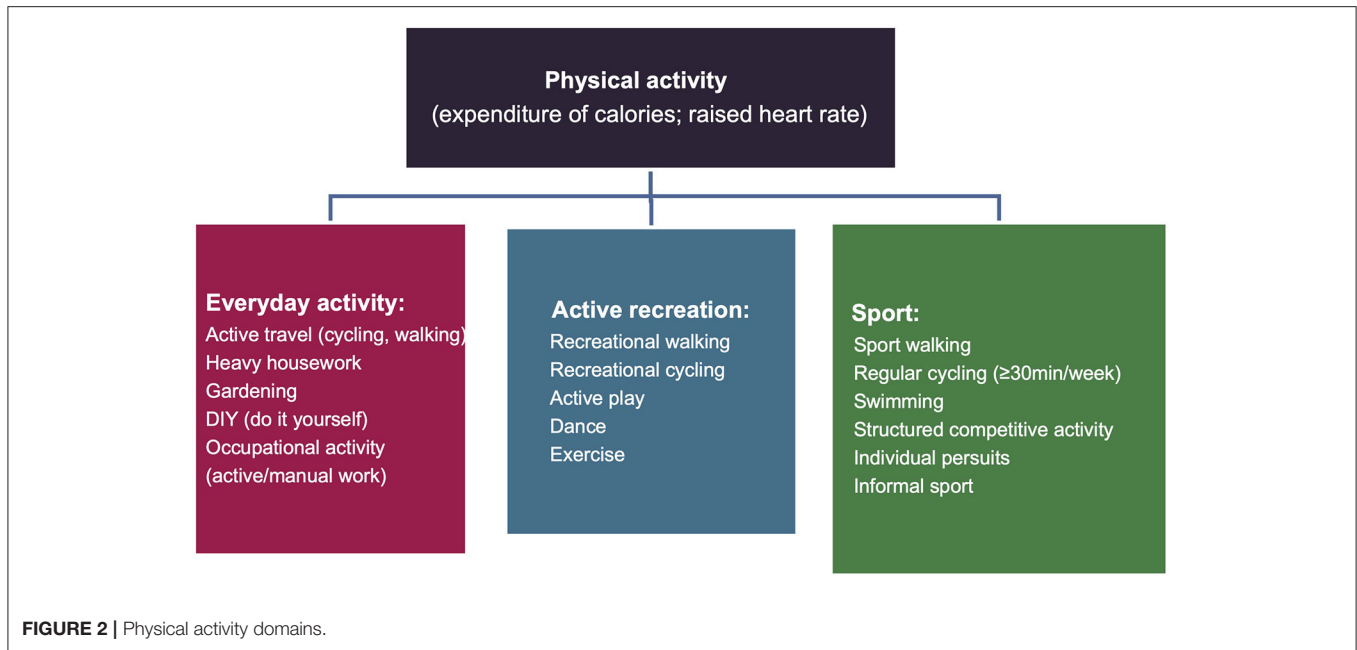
Physical activity
(expenditure of calories; raised heart rate)

Everyday activity:
Active travel (cycling, walking)
Heavy housework
Gardening
DIY (do it yourself)
Occupational activity
(active/manual work)

Active recreation:
Recreational walking
Recreational cycling
Active play
Dance
Exercise

Sport:
Sport walking
Regular cycling (≥30min/week)
Swimming
Structured competitive activity
Individual persuits
Informal sport

FIGURE 2 | Physical activity domains.